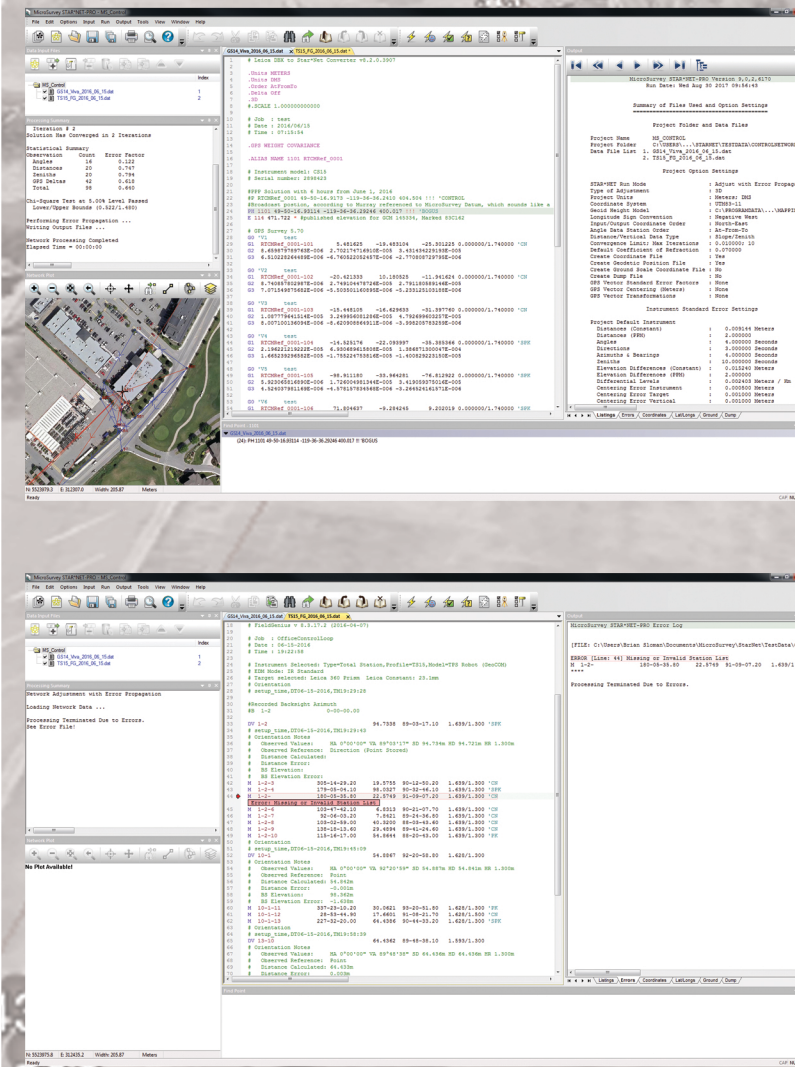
MicroSurvey STAR*NET-PRO - MS_Control
File Edit Options Input Run Output Tools View Window Help

Data Input Files
Index
MS_Control
GS14_Viva_2016_06_15.dat 1
TS15_FG_2016_06_15.dat 2

Processing Summary
Iteration # 2
Solution Has Converged in 2 Iterations

Statistical Summary
Observation Count Error Factor
Angles 16 0.122
Distances 20 0.767
Zeniths 20 0.794
GPS Deltas 42 0.618
Total 98 0.660

Chi-Square Test at 5.00% Level Passed
Lower/Upper Bounds (0.322/1.680)

Performing Error Propagation ...
Writing Output Files ...

Network Processing Completed
Elapsed Time = 00:00:00

Network Plot

GS14_Viva_2016_06_15.dat TS15_FG_2016_06_15.dat

# Leica DBX to Star*Net Converter v8.2.0.2007

.Units METERS
.Units DMS
.Order AtFromTo
.Delta Off
.3D
.SCALE 1.000000000000

# Job : test
# Date : 2016/06/15
# Time : 07:15:54

.GPS WEIGHT COVARIANCE

.ALIAS NAME 1101 RTCMRef_0001

# Instrument model: CS15
# Serial number: 2898420

#PPP Solution with 4 hours from June 1, 2016
#P RTCMRef_0001 49-50-18.9173 -119-36-38.2410 404.804 !!! 'CONTROL
#Broadcast position, according to Murray referenced to MicroSurvey Datum, which sounds like a
PH 1101 49-50-16.80114 -119-36-36.29246 400.017 !! 'BOGUS
E 114 471.722 * Published elevation for GCM 168034, Marked 93C162

# GPS Survey 5.70
G0 'V1 test
G1 RTCMRef_0001-101 5.481625 -19.455104 -25.501225 0.000000/1.740000 'CN
G2 8.659879799763E-006 2.702176716910E-005 3.451436229150E-005
G3 6.510228264669E-006 -4.760522052457E-006 -2.770808729795E-006

G0 'V2 test
G1 RTCMRef_0001-102 -20.421353 10.180525 -11.941624 0.000000/1.740000 'CN
G2 5.740587602987E-006 2.749104479726E-005 2.781160889164E-005
G3 7.071549575652E-006 -5.503501160895E-006 -5.230125103188E-006

G0 'V3 test
G1 RTCMRef_0001-103 -15.446105 -16.629633 -31.397760 0.000000/1.740000 'CN
G2 1.097779641314E-005 3.249958031235E-005 4.792699603257E-005
G3 8.007100136094E-006 -8.620908566911E-006 -3.996205793259E-006

G0 'V4 test
G1 RTCMRef_0001-104 -16.525176 -22.099997 -35.355366 0.000000/1.740000 'SPK
G2 2.196231219223E-005 6.900889615808E-005 1.384871300047E-004
G3 1.665239296582E-005 -1.755224753816E-005 -1.400829223158E-005

G0 'V5 test
G1 RTCMRef_0001-105 -98.911180 -33.984281 -76.812922 0.000000/1.740000 'SPK
G2 5.923065818690E-006 1.726004981344E-005 3.419095975016E-005
G3 6.524097981169E-006 -4.575157534569E-006 -3.266526161571E-006

G0 'V6 test
G1 RTCMRef_0001-106 71.804837 -9.234245 9.202019 0.000000/1.740000 'SPK

Find Point - 1101
GS14_Viva_2016_06_15.dat
(24): PH 1101 49-50-16.80114 -119-36-36.29246 400.017 !! 'BOGUS

Output
MicroSurvey STAR*NET-PRO Version 9,0,2,6170
Run Date: Wed Aug 30 2017 09:56:45

Summary of Files Used and Option Settings

Project Folder and Data Files

Project Name MS_CONTROL
Project Folder C:\USERS\...\STARNET\TESTDATA\CONTROLNETWORK
Data File List 1. GS14_Viva_2016_06_15.dat
2. TS15_FG_2016_06_15.dat

Project Option Settings

STAR*NET Run Mode : Adjust with Error Propag
Type of Adjustment : 3D
Project Units : Meters; DMS
Coordinate System : UTM83-11
Geoid Height Model : C:\PROGRAMDATA\...\MAPPIN
Longitude Sign Convention : Negative West
Input/Output Coordinate Order : North-East
Angle Data Station Order : At-From-To
Distance/Vertical Data Type : Slope/Zenith
Convergence Limit; Max Iterations : 0.010000; 10
Default Coefficient of Refraction : 0.070000
Create Coordinate File : Yes
Create Geodetic Position File : Yes
Create Ground Scale Coordinate File : No
Create Dump File : No
GPS Vector Standard Error Factors : None
GPS Vector Centering (Meters) : None
GPS Vector Transformations : None

Instrument Standard Error Settings

Project Default Instrument
Distances (Constant) : 0.009144 Meters
Distances (PPM) : 2.000000
Angles : 4.000000 Seconds
Directions : 3.000000 Seconds
Azimuths & Bearings : 4.000000 Seconds
Zeniths : 10.000000 Seconds
Elevation Differences (Constant) : 0.015240 Meters
Elevation Differences (PPM) : 2.000000
Differential Levels : 0.002405 Meters / Km
Centering Error Instrument : 0.000600 Meters
Centering Error Target : 0.001000 Meters
Centering Error Vertical : 0.001000 Meters

Listings Errors Coordinates Lat/Longs Ground Dump

N: 5523979.0 E: 312397.0 Width: 205.87 Meters
Ready
CAP NUM

MicroSurvey STAR*NET-PRO - MS_Control
File Edit Options Input Run Output Tools View Window Help

Data Input Files
Index
MS_Control
GS14_Viva_2016_06_15.dat 1
TS15_FG_2016_06_15.dat 2

Processing Summary
Network Adjustment with Error Propagation

Loading Network Data ...

Processing Terminated Due to Errors.
See Error File!

Network Plot
No Plot Available!

GS14_Viva_2016_06_15.dat TS15_FG_2016_06_15.dat

# FieldGenius v 9.0.17.2 (2016-09-07)

# Job : OfficeControlLoop
# Date : 06-15-2016
# Time : 19:22:58

# Instrument Selected: Type=Total Station,Profile=TS15,Model=TPS Robot (GeoCOM)
# EDM Mode: IR Standard
# Target selected: Leica 360 Prism Leica Constant: 23.1mm
# Orientation
# setup_time,DT06-15-2016,TM19:29:28

#Recorded Backsight Azimuth
BB 1-2 0-00-00.00

DV 1-2 94.7038 89-09-17.10 1.639/1.300 'SPK
# setup_time,DT06-15-2016,TM19:29:40
# Orientation Notes
# Observed Values: HA 0°00'00" VA 89°09'17" SD 94.734m HD 94.721m HR 1.300m
# Observed Reference: Direction (Point Stored)
# Distance Calculated:
# Distance Error:
# BS Elevation:
# BS Elevation Error:
M 1-2-3 305-14-29.20 19.5755 90-12-50.20 1.639/1.300 'CN
M 1-2-4 179-05-04.10 96.0327 90-32-46.10 1.639/1.300 'SPK
M 1-2- 180-05-35.80 22.5749 91-09-07.20 1.639/1.300 'CN
Error: Missing or Invalid Station List
M 1-2-6 103-47-42.10 4.6513 90-21-07.70 1.639/1.300 'CN
M 1-2-7 92-06-03.20 7.5421 89-24-36.60 1.639/1.300 'CN
M 1-2-8 103-02-59.00 40.3200 88-03-40.60 1.639/1.300 'CN
M 1-2-9 138-15-13.60 29.6894 89-41-26.60 1.639/1.300 'CN
M 1-2-10 118-14-17.00 54.5644 88-20-43.00 1.639/1.300 'PK
# Orientation
# setup_time,DT06-15-2016,TM19:45:09
DV 10-1 54.8867 92-20-55.80 1.625/1.300
# Orientation Notes
# Observed Values: HA 0°00'00" VA 92°20'59" SD 54.887m HD 54.841m HR 1.300m
# Observed Reference: Point
# Distance Calculated: 54.842m
# Distance Error: -0.001m
# BS Elevation: 99.062m
# BS Elevation Error: -1.839m
M 10-1-11 337-23-10.20 30.0621 90-20-51.80 1.625/1.300 'PK
M 10-1-12 29-55-44.90 17.6601 91-08-21.70 1.625/1.300 'CN
M 10-1-13 227-32-20.00 64.4366 90-44-33.20 1.625/1.300 'SPK
# setup_time,DT06-15-2016,TM19:58:39
DV 13-10 64.4362 89-48-38.10 1.593/1.300
# Orientation Notes
# Observed Values: HA 0°00'00" VA 89°48'38" SD 64.436m HD 64.436m HR 1.300m
# Observed Reference: Point
# Distance Calculated: 64.433m
# Distance Error: 0.003m

Find Point

Output
MicroSurvey STAR*NET-PRO Error Log

[FILE: C:\Users\Brian Sloman\Documents\MicroSurvey\StarNet\TestData\

ERROR [Line: 46] Missing or Invalid Station List
M 1-2- 180-05-35.80 22.5749 91-09-07.20 1.639/1
****

Processing Terminated Due to Errors.

Listings Errors Coordinates Lat/Longs Ground Dump

N: 5523975.8 E: 312415.2 Width: 205.87 Meters
Ready
CAP NUM